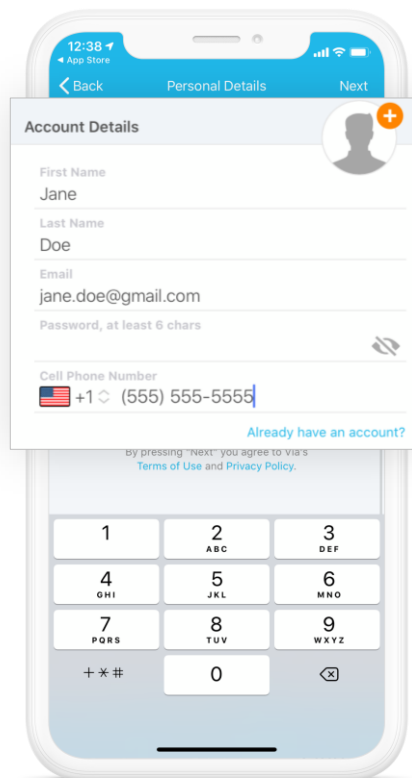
12:38
◀ App Store
Back
Personal Details
Next

Account Details

First Name
Jane

Last Name
Doe

Email
jane.doe@gmail.com

Password, at least 6 chars

Cell Phone Number
+1 (555) 555-5555

Already have an account?

By pressing "Next" you agree to Via's Terms of Use and Privacy Policy.

1
2 ABC
3 DEF
4 GHI
5 JKL
6 MNO
7 PQRS
8 TUV
9 WXYZ
+*#
0